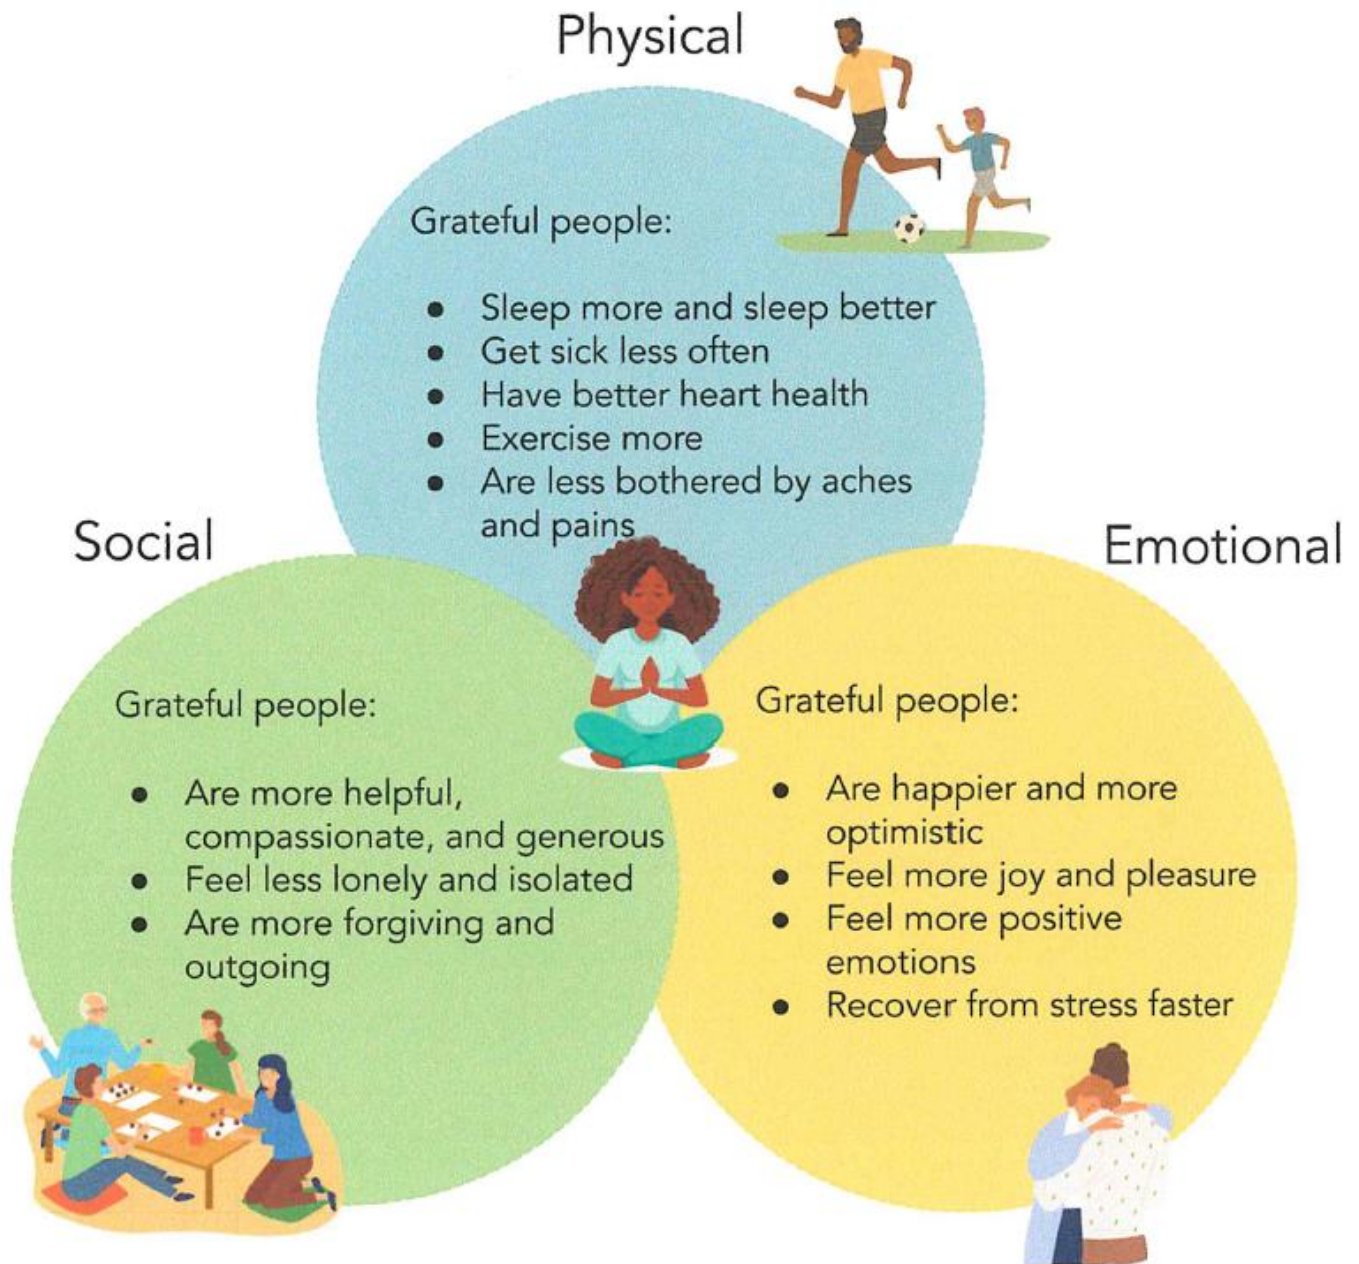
Physical

Grateful people:

- Sleep more and sleep better
- Get sick less often
- Have better heart health
- Exercise more
- Are less bothered by aches and pains

Social

Grateful people:

- Are more helpful, compassionate, and generous
- Feel less lonely and isolated
- Are more forgiving and outgoing

Emotional

Grateful people:

- Are happier and more optimistic
- Feel more joy and pleasure
- Feel more positive emotions
- Recover from stress faster